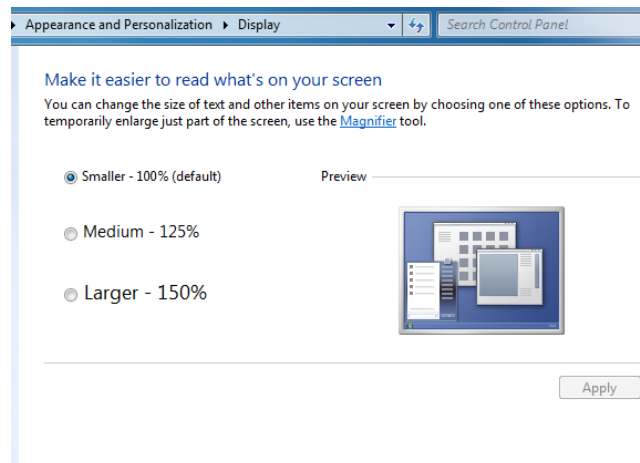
▸ Appearance and Personalization ▸ Display

Search Control Panel

Make it easier to read what's on your screen

You can change the size of text and other items on your screen by choosing one of these options. To temporarily enlarge just part of the screen, use the Magnifier tool.

Smaller - 100% (default)

Preview

Medium - 125%

Larger - 150%

Apply